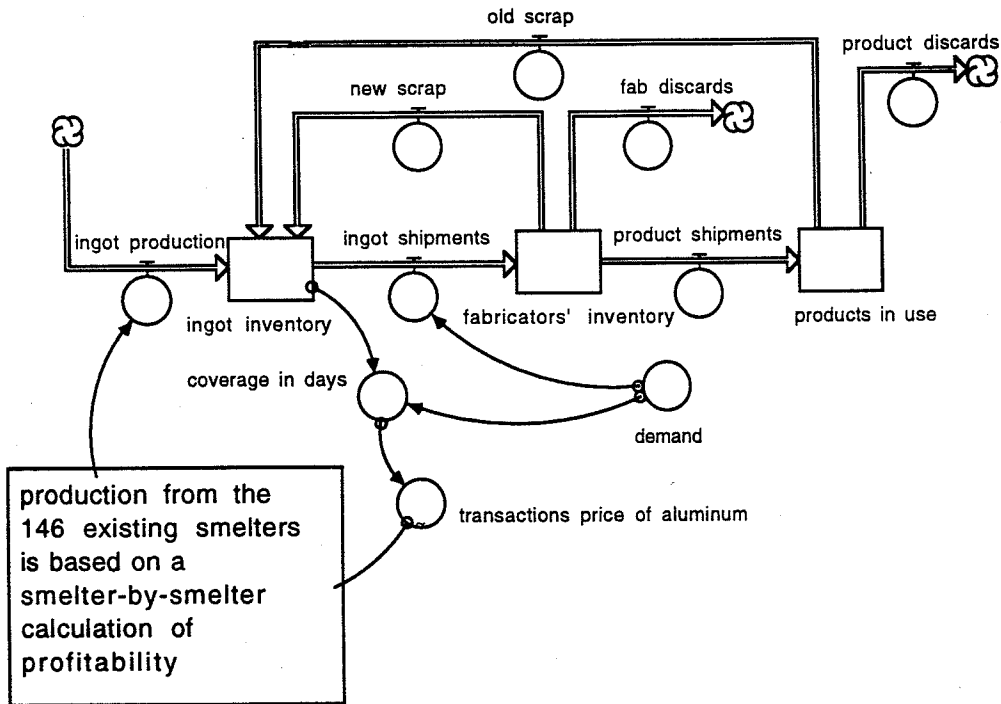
old scrap

product discards

new scrap

fab discards

ingot production

ingot shipments

product shipments

ingot inventory

fabricators' inventory

products in use

coverage in days

demand

production from the 146 existing smelters is based on a smelter-by-smelter calculation of profitability

transactions price of aluminum